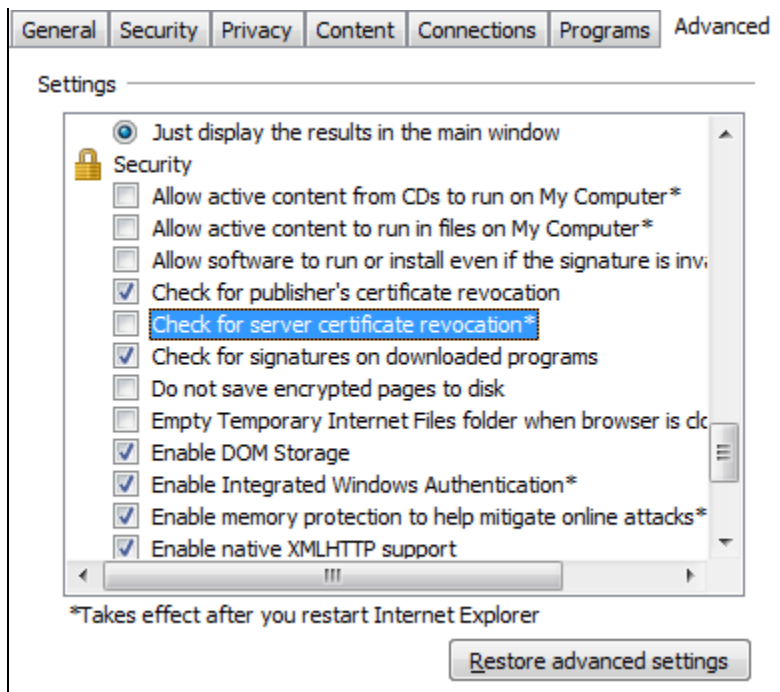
General | Security | Privacy | Content | Connections | Programs | Advanced

Settings

Just display the results in the main window
Security
Allow active content from CDs to run on My Computer*
Allow active content to run in files on My Computer*
Allow software to run or install even if the signature is inv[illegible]
Check for publisher's certificate revocation
Check for server certificate revocation*
Check for signatures on downloaded programs
Do not save encrypted pages to disk
Empty Temporary Internet Files folder when browser is cl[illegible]
Enable DOM Storage
Enable Integrated Windows Authentication*
Enable memory protection to help mitigate online attacks*
Enable native XMLHTTP support

*Takes effect after you restart Internet Explorer

Restore advanced settings